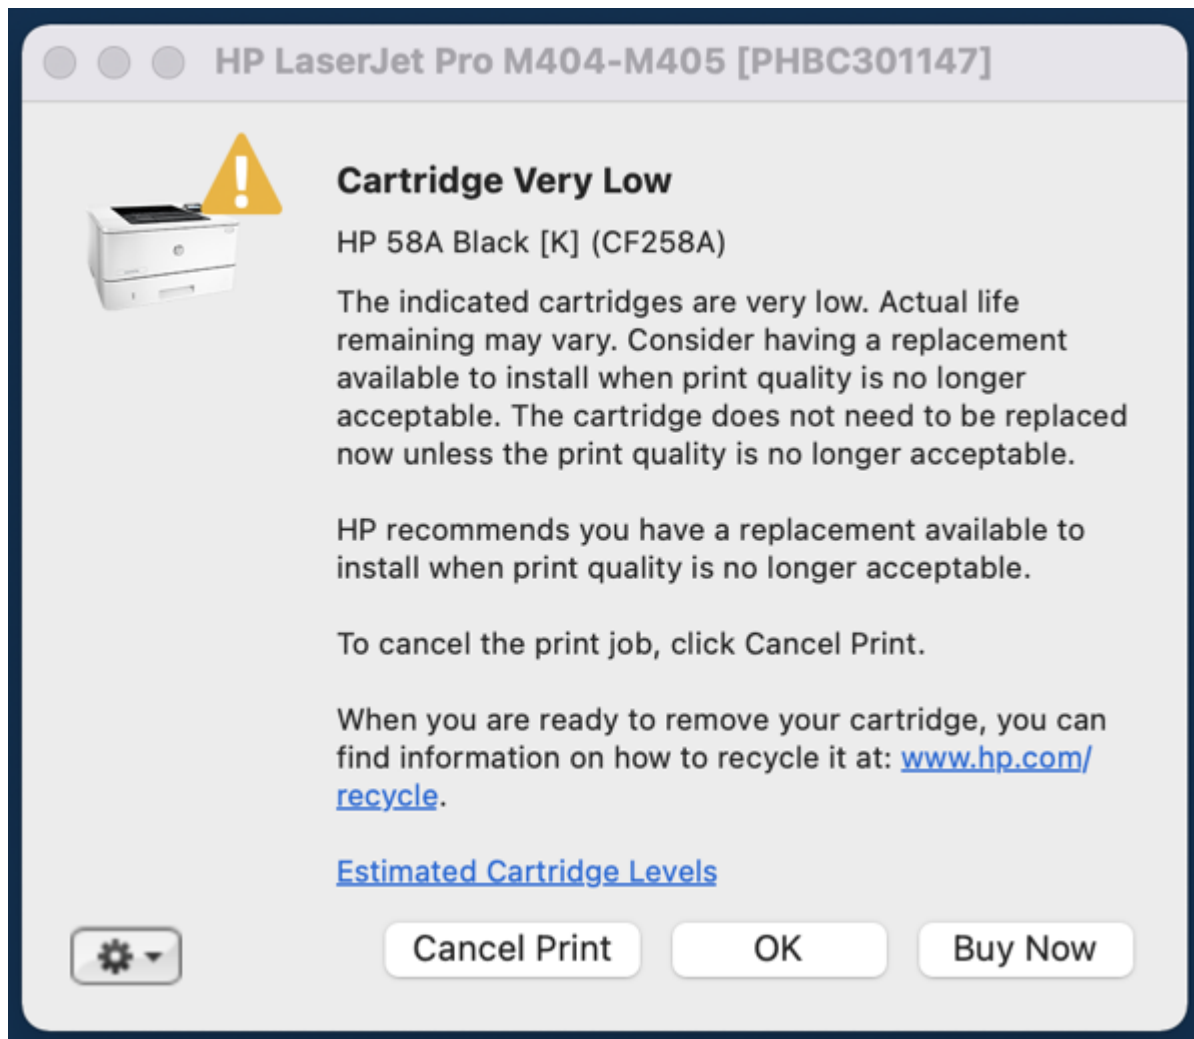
HP LaserJet Pro M404-M405 [PHBC301147]

Cartridge Very Low

HP 58A Black [K] (CF258A)

The indicated cartridges are very low. Actual life remaining may vary. Consider having a replacement available to install when print quality is no longer acceptable. The cartridge does not need to be replaced now unless the print quality is no longer acceptable.

HP recommends you have a replacement available to install when print quality is no longer acceptable.

To cancel the print job, click Cancel Print.

When you are ready to remove your cartridge, you can find information on how to recycle it at: www.hp.com/recycle.

Estimated Cartridge Levels

Cancel Print

OK

Buy Now